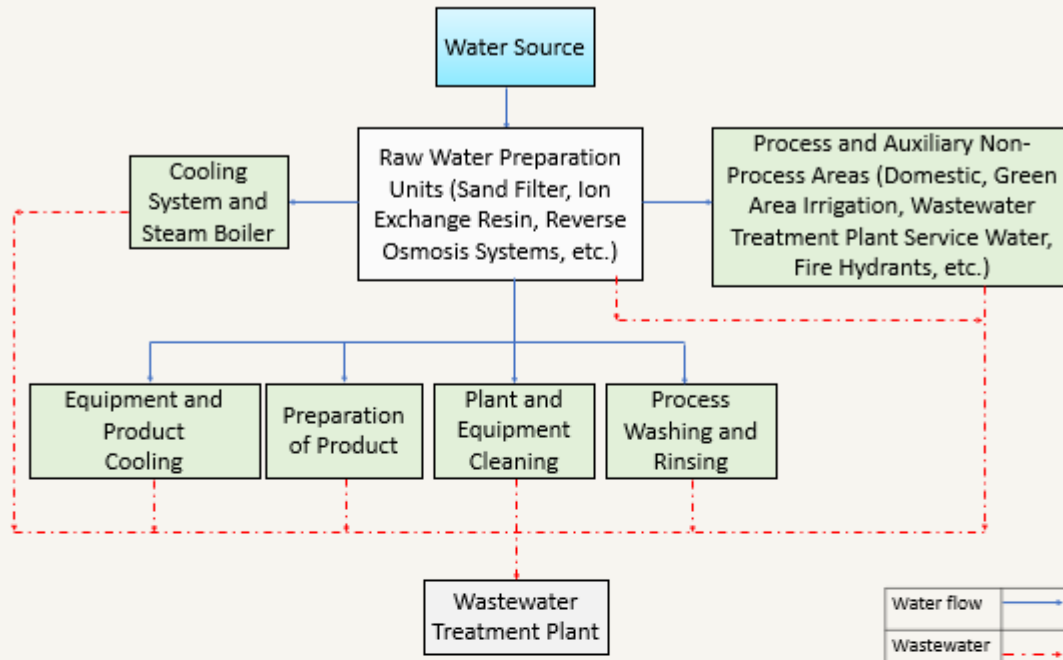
Water Source

Cooling System and Steam Boiler

Raw Water Preparation Units (Sand Filter, Ion Exchange Resin, Reverse Osmosis Systems, etc.)

Process and Auxiliary Non-Process Areas (Domestic, Green Area Irrigation, Wastewater Treatment Plant Service Water, Fire Hydrants, etc.)

Equipment and Product Cooling

Preparation of Product

Plant and Equipment Cleaning

Process Washing and Rinsing

Wastewater Treatment Plant

Water flow

Wastewater